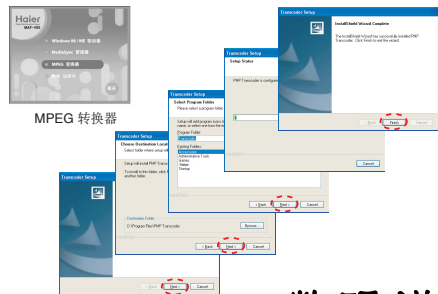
Haier
MAP-960
Windows 98 / ME 驱动器
MediaSync 管理器
MPEG 转换器
MPEG 转换器

Transcoder Setup
Transcoder Setup
Choose Destination Location
Select folder where setup will
Setup will install PMP Transcoder
To install to this folder, click
another folder.
Destination Folder
D:\Program Files\PMP Transcoder
Browse...
< Back
Next >
Cancel

Transcoder Setup
Select Program Folder
Please select a program folder.
Setup will add program icons to
name, or select one from the e
Program Folder:
Transcoder
Existing Folders:
Accessories
Administrative Tools
Games
Haier
Startup
< Back
Next >
Cancel

Transcoder Setup
Setup Status
PMP Transcoder is configurin
Cancel

Transcoder Setup
InstallShield Wizard Complete
The InstallShield Wizard has successfully installed PMP Transcoder. Click Finish to exit the wizard.
< Back
Finish
Cancel

Next >
Cancel
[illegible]